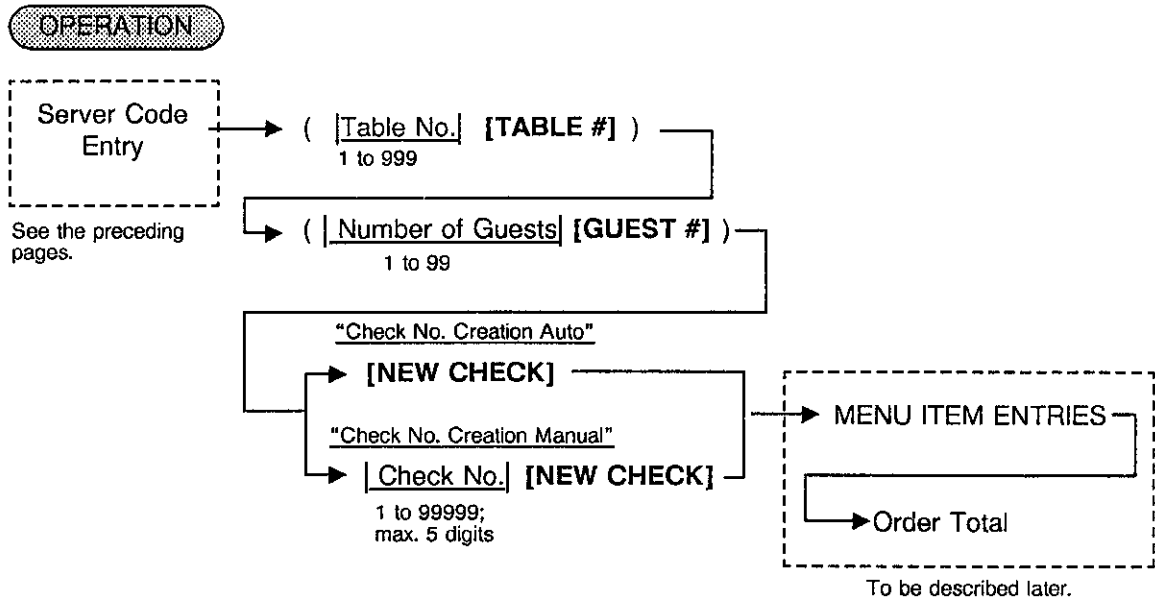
OPERATION

Server Code Entry

See the preceding pages.

( Table No. [TABLE #] )
1 to 999

( Number of Guests [GUEST #] )
1 to 99

"Check No. Creation Auto"
[NEW CHECK]

"Check No. Creation Manual"
Check No. [NEW CHECK]
1 to 99999; max. 5 digits

MENU ITEM ENTRIES

Order Total

To be described later.